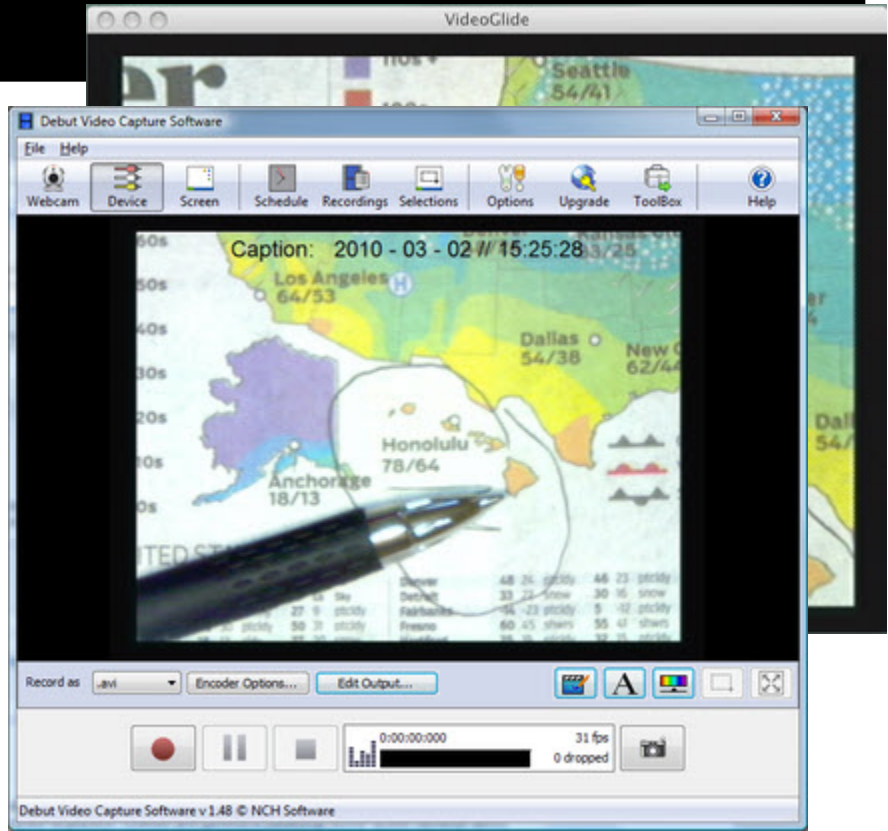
VideoGlide

Seattle
54/41

Debut Video Capture Software

File Help

Webcam Device Screen Schedule Recordings Selections Options Upgrade ToolBox Help

Caption: 2010 - 03 - 02 // 15:25:28

Los Angeles
64/53

Dallas
54/38

New
62/4

Honolulu
78/64

Anchorage
18/13

Dal

Record as .avi Encoder Options... Edit Output...

0:00:00:000 31 fps
0 dropped

Debut Video Capture Software v 1.48 © NCH Software